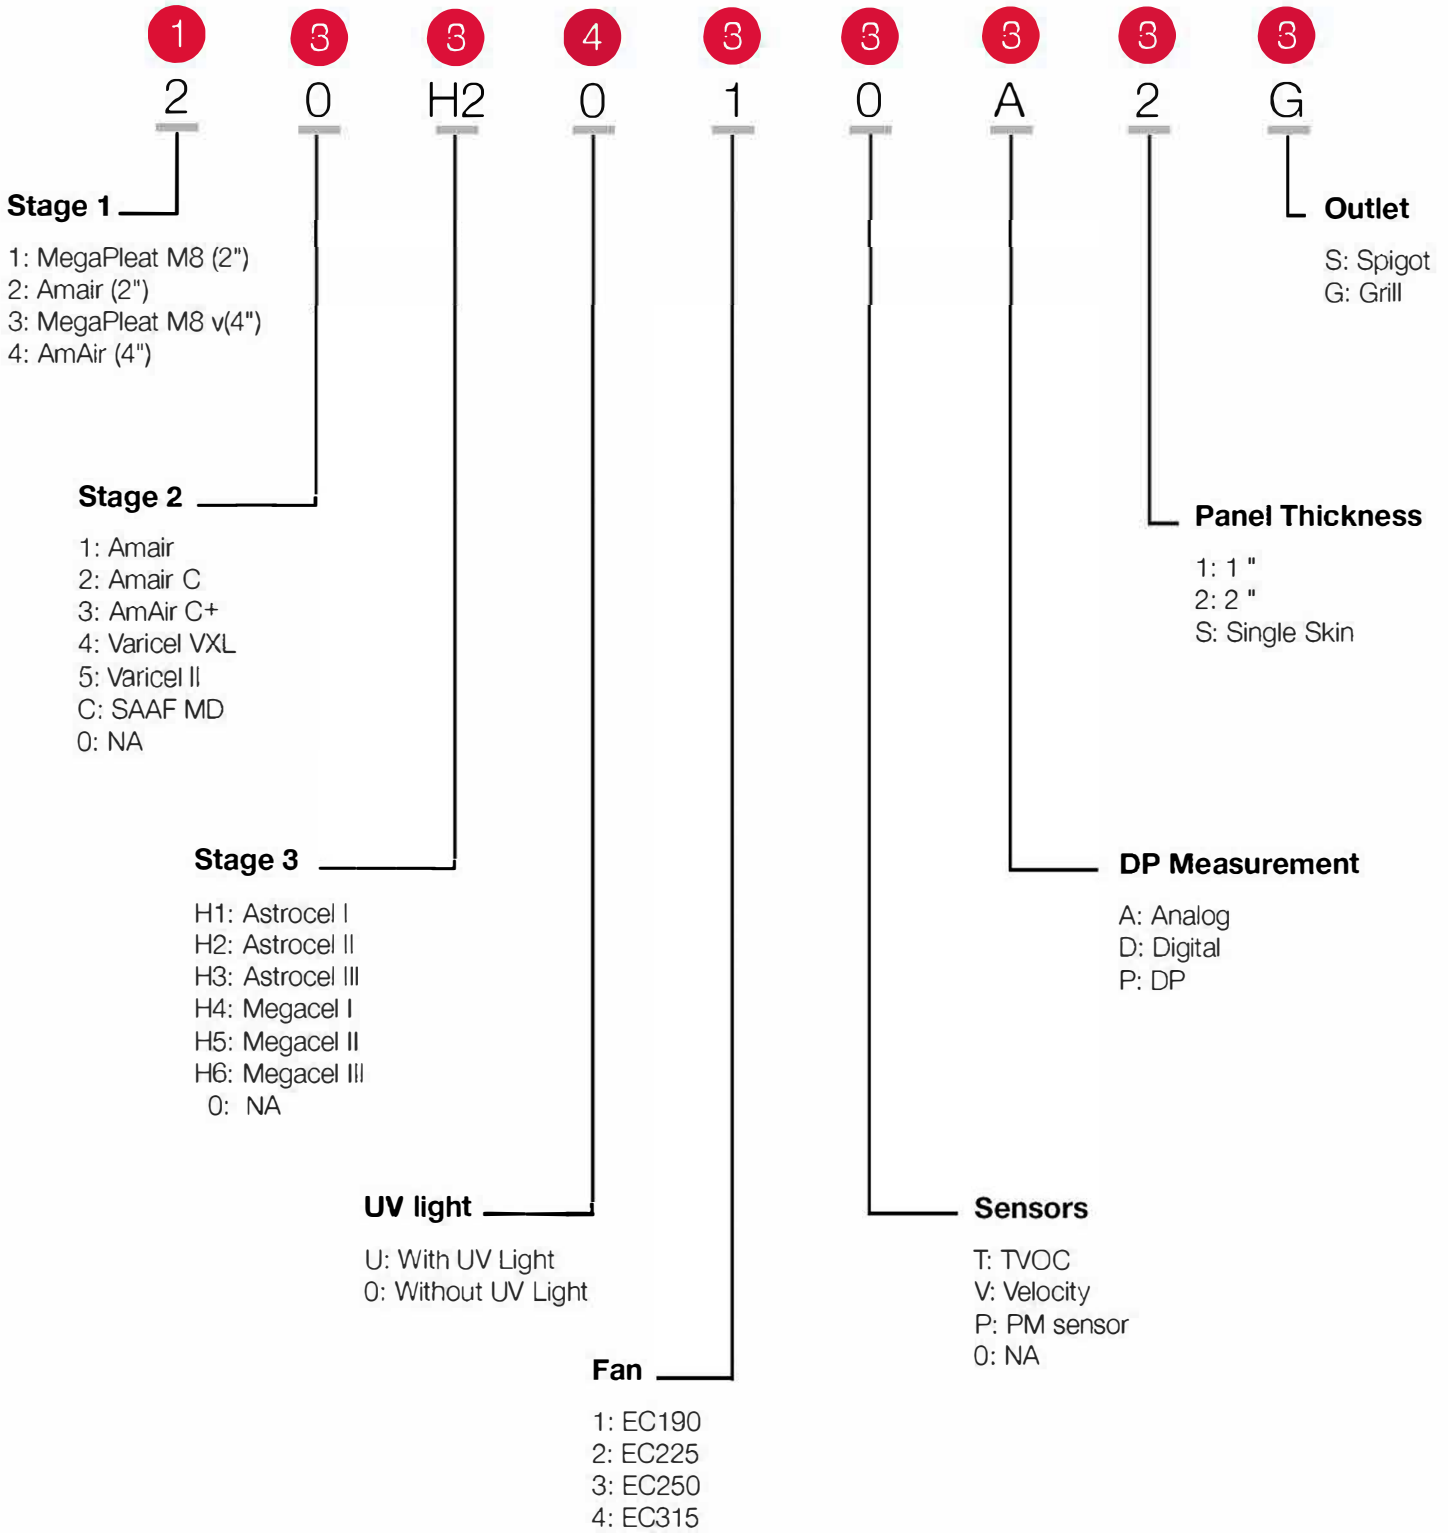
1 3 3 4 3 3 3 3 3

2 0 H2 0 1 0 A 2 G

Stage 1

1: MegaPleat M8 (2")
2: Amair (2")
3: MegaPleat M8 v(4")
4: AmAir (4")

Outlet

S: Spigot
G: Grill

Stage 2

1: Amair
2: Amair C
3: AmAir C+
4: Varicel VXL
5: Varicel II
C: SAAF MD
0: NA

Panel Thickness

1: 1 "
2: 2 "
S: Single Skin

Stage 3

H1: Astrocel I
H2: Astrocel II
H3: Astrocel III
H4: Megacel I
H5: Megacel II
H6: Megacel III
0: NA

DP Measurement

A: Analog
D: Digital
P: DP

UV light

U: With UV Light
0: Without UV Light

Sensors

T: TVOC
V: Velocity
P: PM sensor
0: NA

Fan

1: EC190
2: EC225
3: EC250
4: EC315